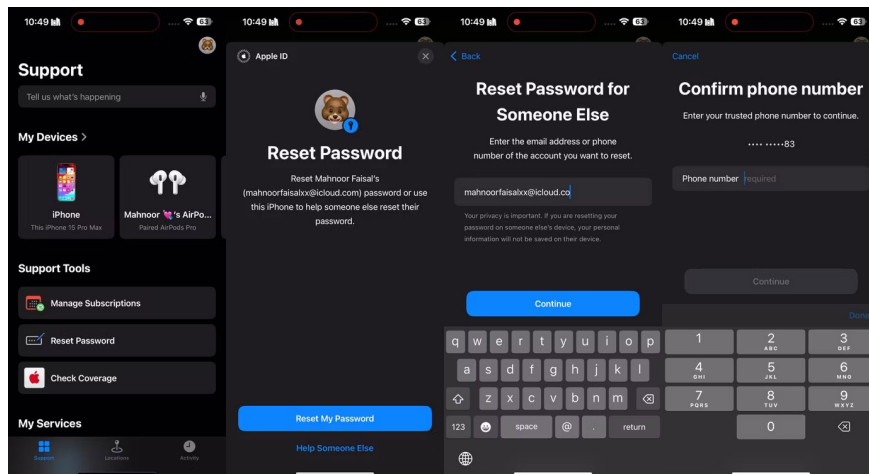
10:49 63

Support

Tell us what's happening

My Devices >

iPhone
This iPhone 15 Pro Max

Mahnoor 's AirPo...
Paired AirPods Pro

Support Tools

Manage Subscriptions

Reset Password

Check Coverage

My Services

Support Locations Activity

10:49 63

Apple ID

Reset Password

Reset Mahnoor Faisal's (mahnoorfaisalxx@icloud.com) password or use this iPhone to help someone else reset their password.

Reset My Password

Help Someone Else

10:49 63

< Back

Reset Password for Someone Else

Enter the email address or phone number of the account you want to reset.

mahnoorfaisalxx@icloud.co

Your privacy is important. If you are resetting your password on someone else's device, your personal information will not be saved on their device.

Continue

q w e r t y u i o p
a s d f g h j k l
z x c v b n m
123 space @ . return

10:49 63

Cancel

Confirm phone number

Enter your trusted phone number to continue.

•••• ••••83

Phone number required

Continue

Done

1
2 ABC
3 DEF
4 GHI
5 JKL
6 MNO
7 PQRS
8 TUV
9 WXYZ
0